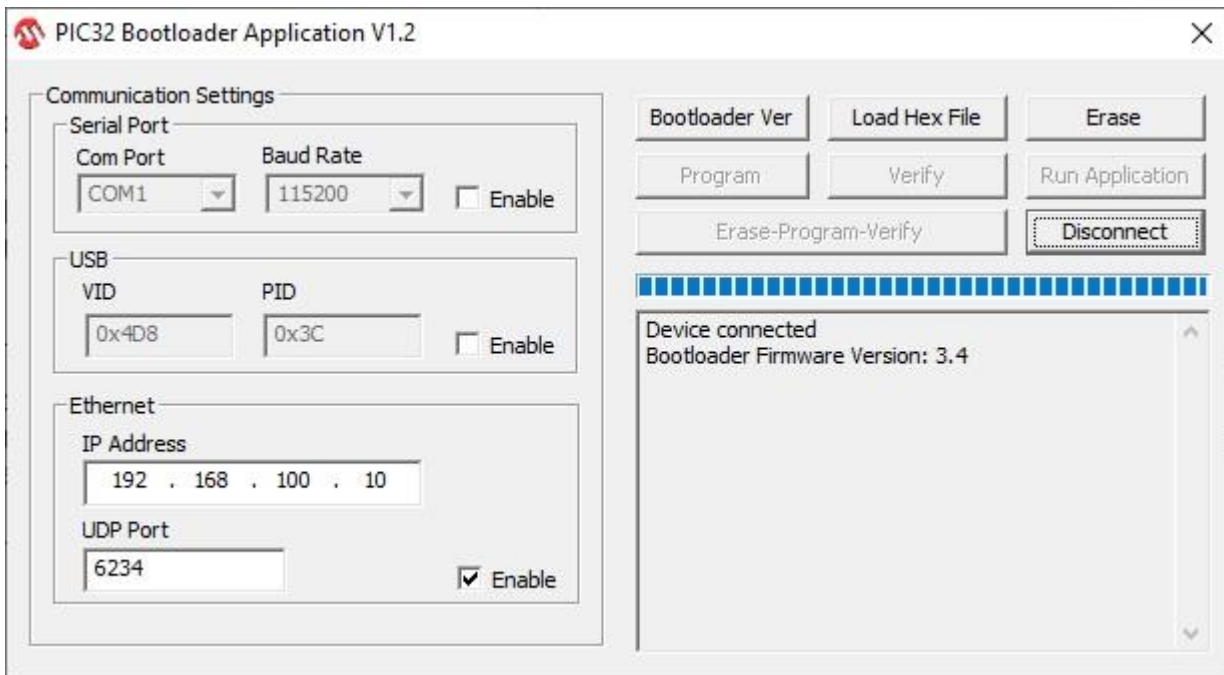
PIC32 Bootloader Application V1.2

Communication Settings

Serial Port

Com Port
COM1

Baud Rate
115200

Enable

USB

VID
0x4D8

PID
0x3C

Enable

Ethernet

IP Address
192 . 168 . 100 . 10

UDP Port
6234

Enable

Bootloader Ver

Load Hex File

Erase

Program

Verify

Run Application

Erase-Program-Verify

Disconnect

Device connected
Bootloader Firmware Version: 3.4